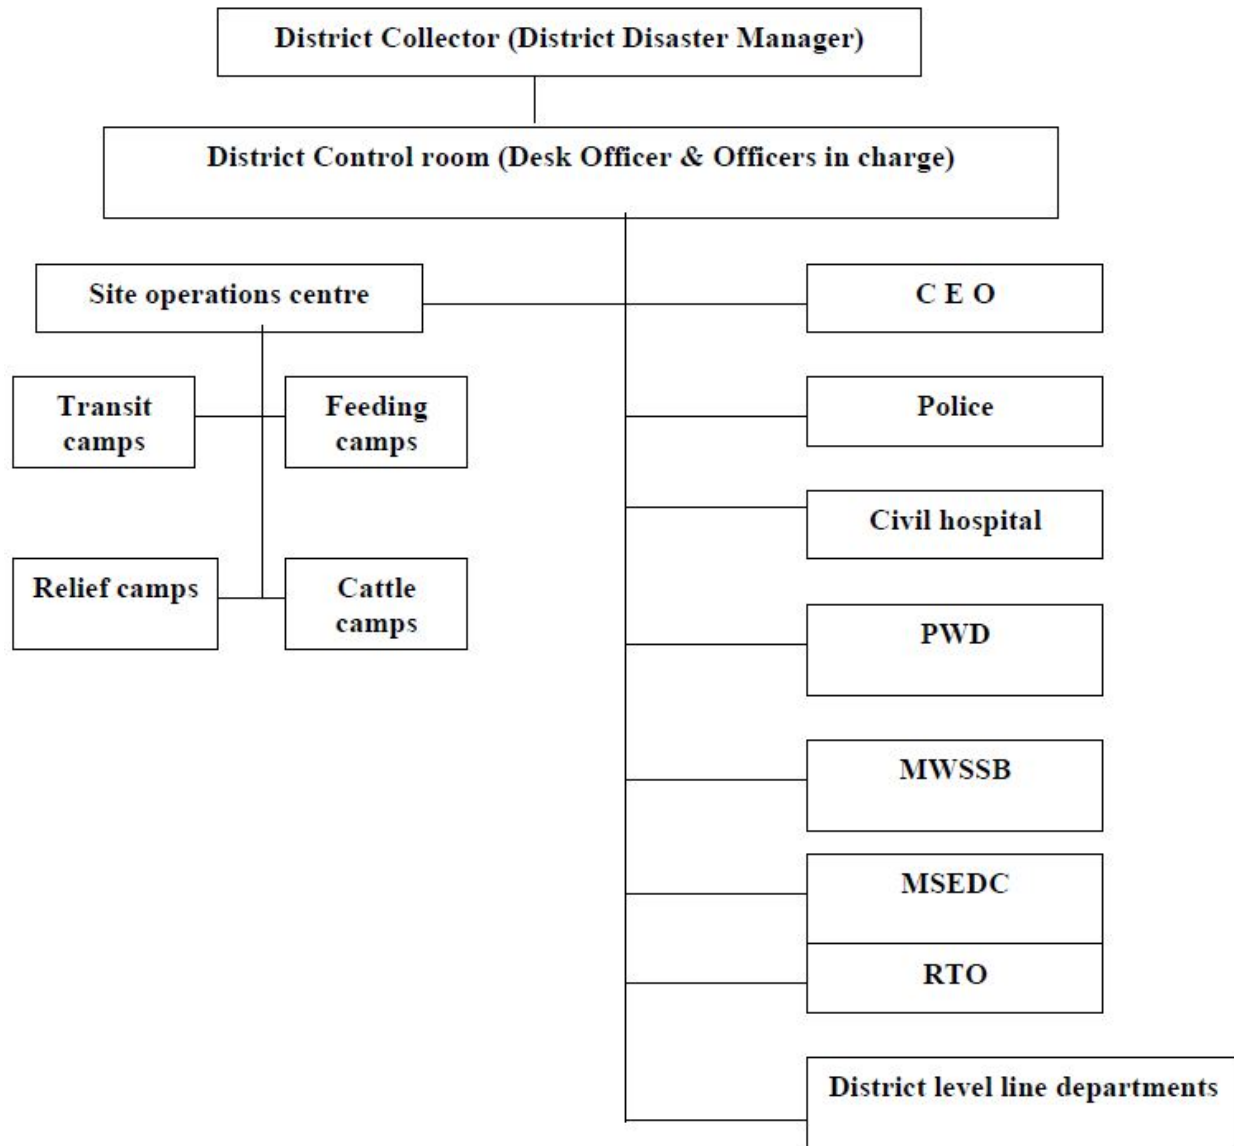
District Collector (District Disaster Manager)

District Control room (Desk Officer & Officers in charge)

Site operations centre

Transit camps

Feeding camps

Relief camps

Cattle camps

C E O

Police

Civil hospital

PWD

MWSSB

MSEDC

RTO

District level line departments